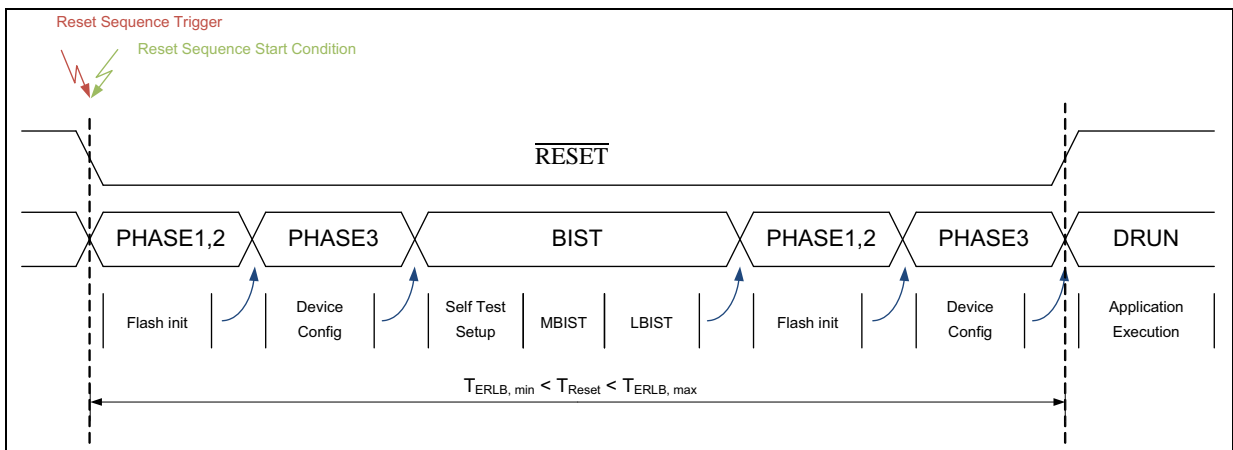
Reset Sequence Trigger

Reset Sequence Start Condition

$\overline{\text{RESET}}$

PHASE1,2

PHASE3

BIST

PHASE1,2

PHASE3

DRUN

Flash init

Device Config

Self Test Setup

MBIST

LBIST

Flash init

Device Config

Application Execution

$T_{ERLB,\ min} < T_{Reset} < T_{ERLB,\ max}$